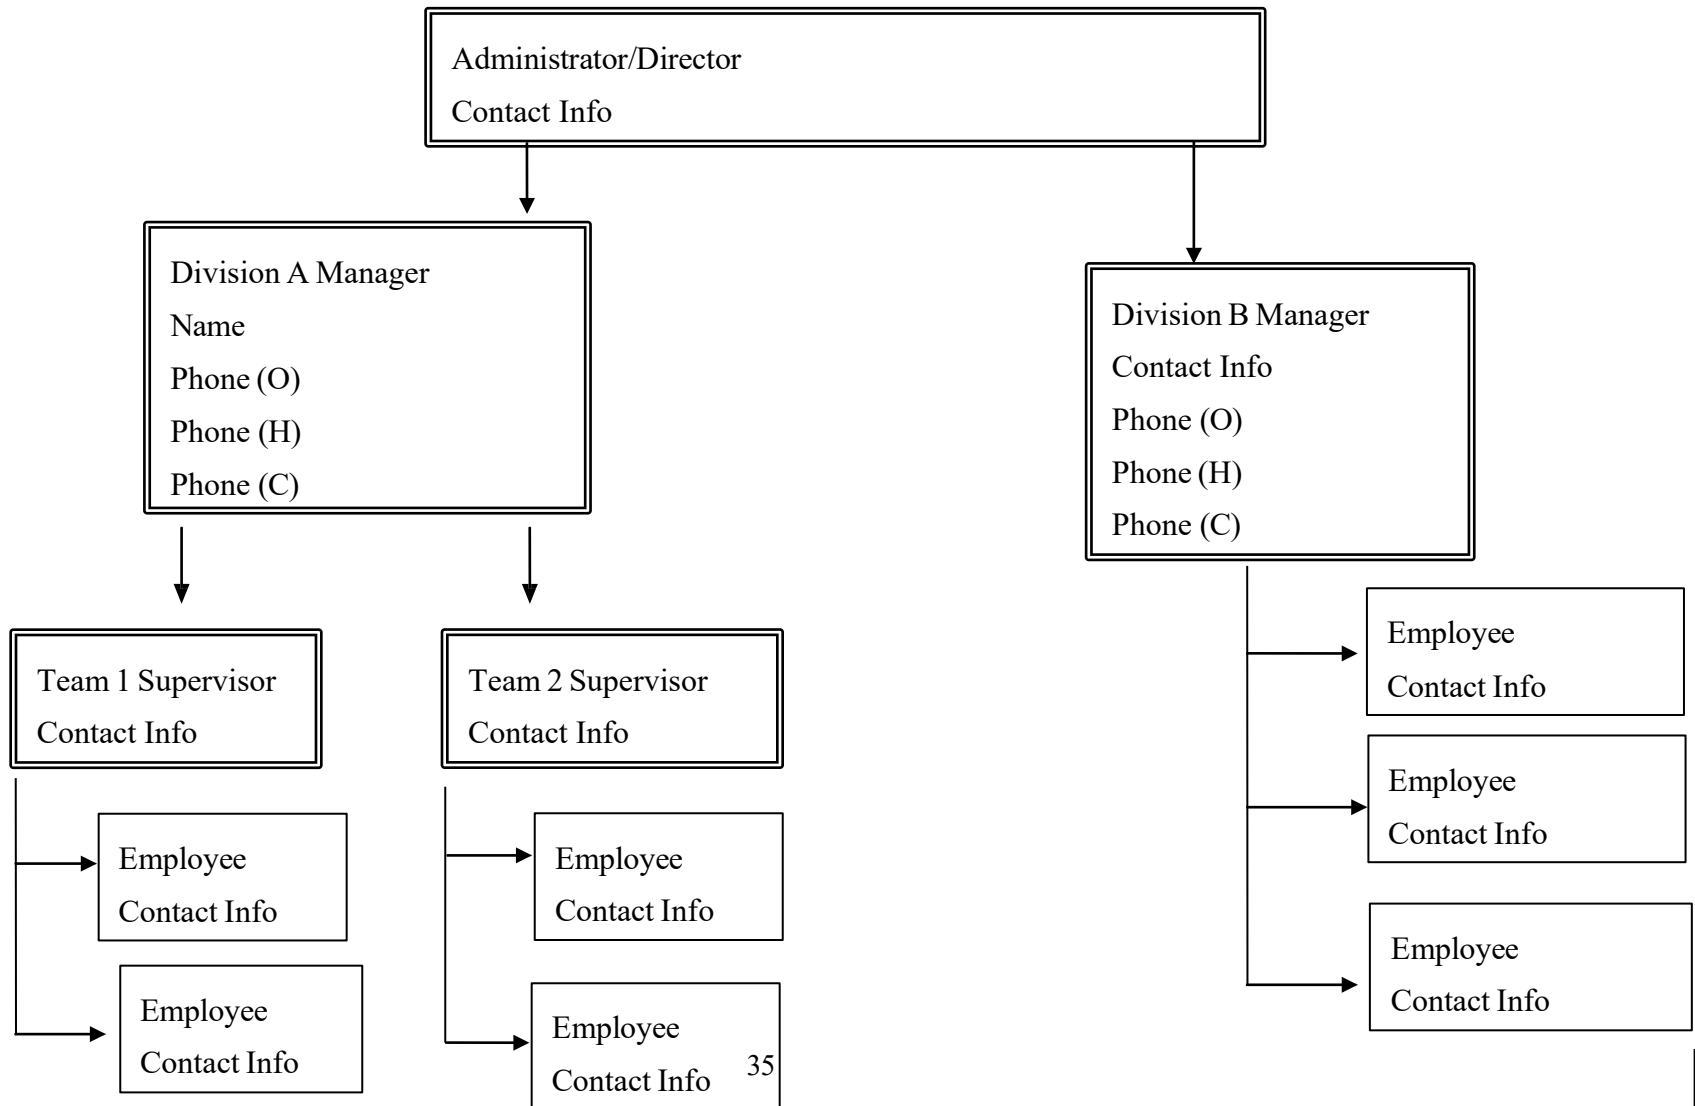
Administrator/Director
Contact Info

Division A Manager
Name
Phone (O)
Phone (H)
Phone (C)

Division B Manager
Contact Info
Phone (O)
Phone (H)
Phone (C)

Team 1 Supervisor
Contact Info

Team 2 Supervisor
Contact Info

Employee
Contact Info

Employee
Contact Info

Employee
Contact Info

Employee
Contact Info

Employee
Contact Info

Employee
Contact Info

Employee
Contact Info

35